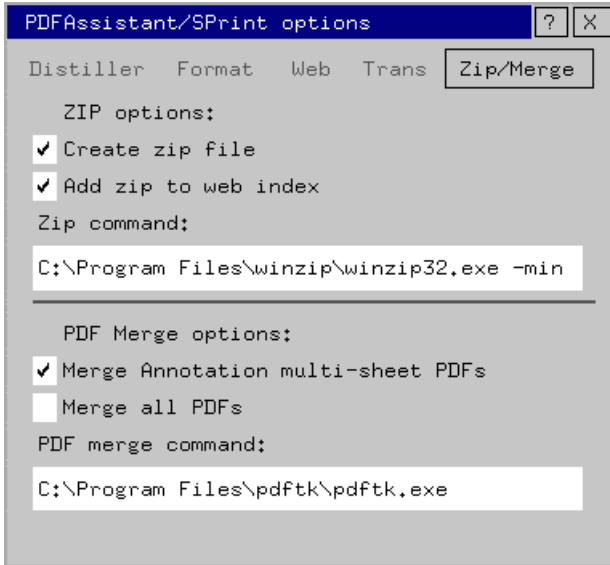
PDFAssistant/SPrint options

?

X

Distiller

Format

Web

Trans

Zip/Merge

ZIP options:

✔ Create zip file

✔ Add zip to web index

Zip command:

C:\Program Files\winzip\winzip32.exe -min

PDF Merge options:

✔ Merge Annotation multi-sheet PDFs

Merge all PDFs

PDF merge command:

C:\Program Files\pdftk\pdftk.exe